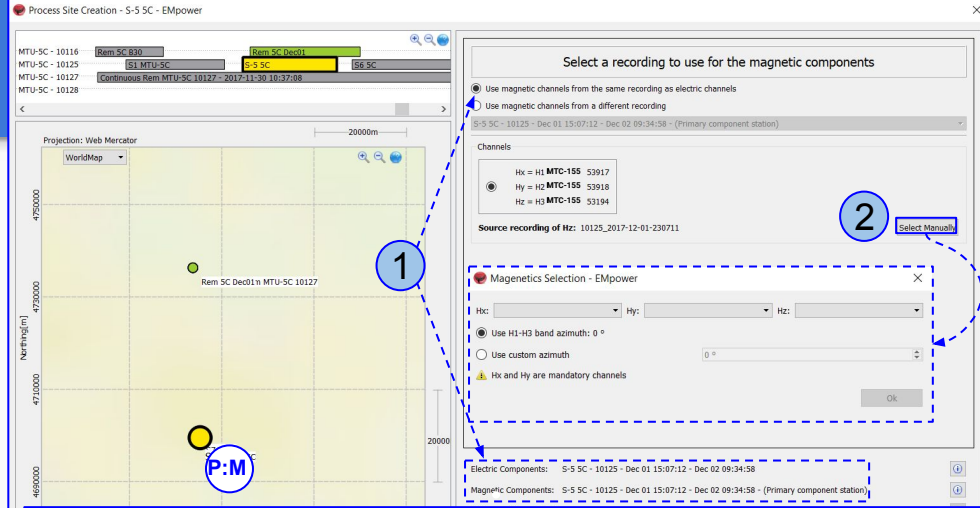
Process Site Creation - S-5 5C - EMpower

MTU-5C - 10116
MTU-5C - 10125
MTU-5C - 10127
MTU-5C - 10128

Rem 5C 830
Rem 5C Dec01
S1 MTU-5C
S-5 5C
S6 5C
Continuous Rem MTU-5C 10127 - 2017-11-30 10:37:08

Projection: Web Mercator
20000m
WorldMap

4750000
4730000
4710000
4690000
Northing[m]
Rem 5C Dec01 n MTU-5C 10127
20000
P:M

Select a recording to use for the magnetic components

Use magnetic channels from the same recording as electric channels
Use magnetic channels from a different recording
S-5 5C - 10125 - Dec 01 15:07:12 - Dec 02 09:34:58 - (Primary component station)

Channels
Hx = H1 MTC-155 53917
Hy = H2 MTC-155 53918
Hz = H3 MTC-155 53194

Source recording of Hz: 10125_2017-12-01-230711

Select Manually

1
2

Magnetics Selection - EMpower
Hx:
Hy:
Hz:
Use H1-H3 band azimuth: 0 °
Use custom azimuth
0 °
Hx and Hy are mandatory channels
Ok

Electric Components: S-5 5C - 10125 - Dec 01 15:07:12 - Dec 02 09:34:58
Magnetic Components: S-5 5C - 10125 - Dec 01 15:07:12 - Dec 02 09:34:58 - (Primary component station)